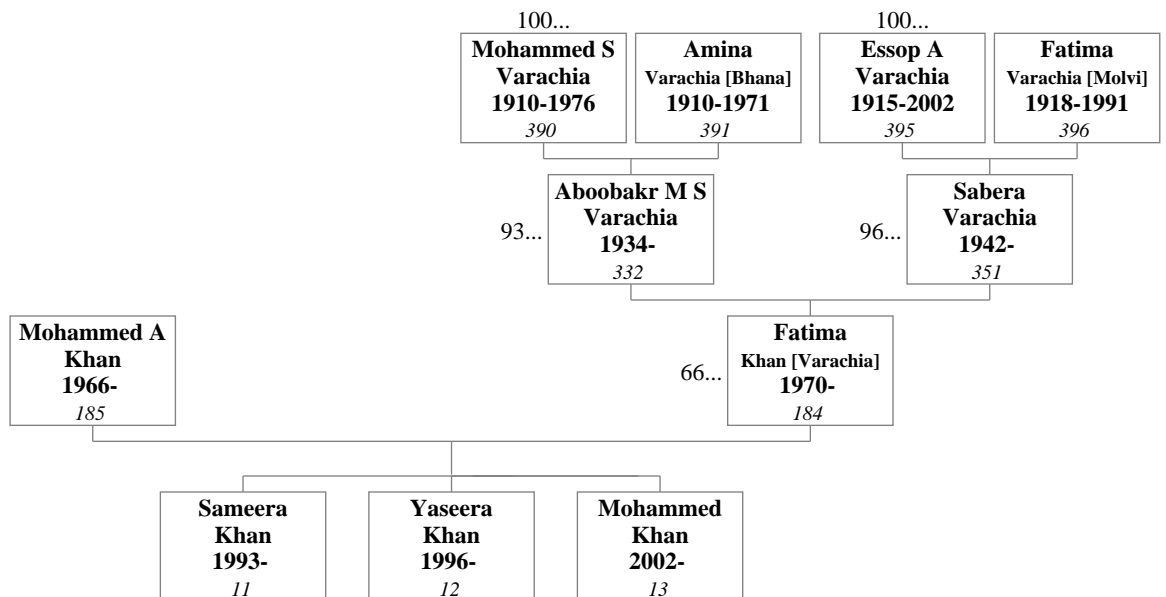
100...
Mohammed S Varachia 1910-1976 390

Amina Varachia [Bhana] 1910-1971 391

100...
Essop A Varachia 1915-2002 395

Fatima Varachia [Molvi] 1918-1991 396

93...
Aboobakr M S Varachia 1934- 332

96...
Sabera Varachia 1942- 351

Mohammed A Khan 1966- 185

66...
Fatima Khan [Varachia] 1970- 184

Sameera Khan 1993- 11

Yaseera Khan 1996- 12

Mohammed Khan 2002- 13